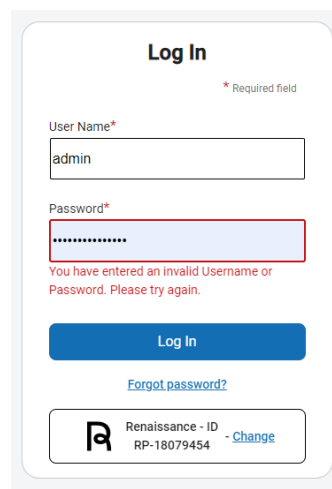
Log In

* Required field

User Name*

admin

Password*

•••••••••••••••

You have entered an invalid Username or Password. Please try again.

Log In

Forgot password?

Renaissance - ID RP-18079454 - Change